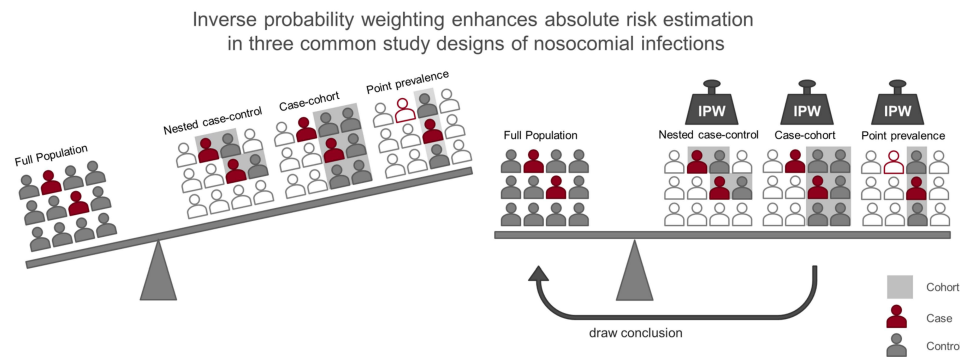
Inverse probability weighting enhances absolute risk estimation in three common study designs of nosocomial infections

Full Population

Nested case-control

Case-cohort

Point prevalence

IPW

IPW

IPW

Full Population

Nested case-control

Case-cohort

Point prevalence

draw conclusion

Cohort

Case

Contro